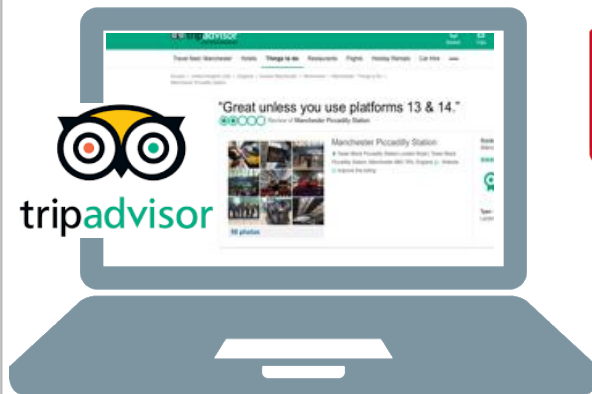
tripadvisor

Travel feed: Manchester Hotels Things to do Restaurants Flights Holiday Rentals Car Hire

"Great unless you use platforms 13 & 14."

Review of Manchester Piccadilly Station

Manchester Piccadilly Station

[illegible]

58 photos

tripadvisor